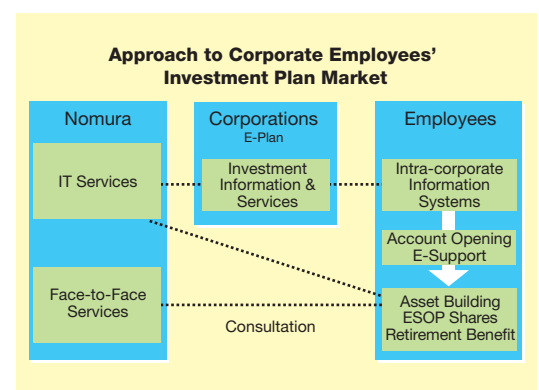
Approach to Corporate Employees' Investment Plan Market

Nomura

IT Services

Face-to-Face Services

Corporations
E-Plan

Investment Information & Services

Employees

Intra-corporate Information Systems

Account Opening E-Support

Asset Building ESOP Shares Retirement Benefit

Consultation